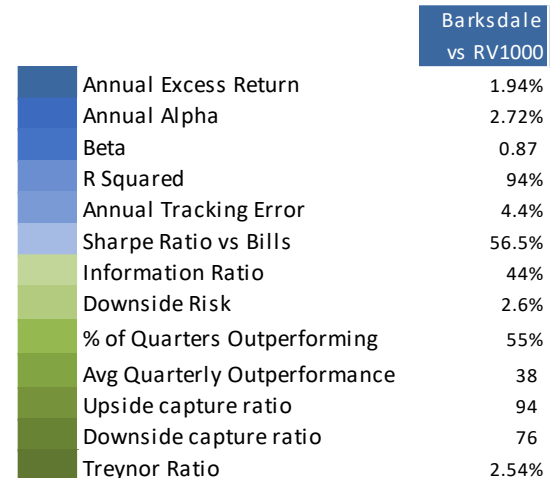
| | Barksdale vs RV1000 |
|---|---|
| Annual Excess Return | 1.94% |
| Annual Alpha | 2.72% |
| Beta | 0.87 |
| R Squared | 94% |
| Annual Tracking Error | 4.4% |
| Sharpe Ratio vs Bills | 56.5% |
| Information Ratio | 44% |
| Downside Risk | 2.6% |
| % of Quarters Outperforming | 55% |
| Avg Quarterly Outperformance | 38 |
| Upside capture ratio | 94 |
| Downside capture ratio | 76 |
| Treynor Ratio | 2.54% |